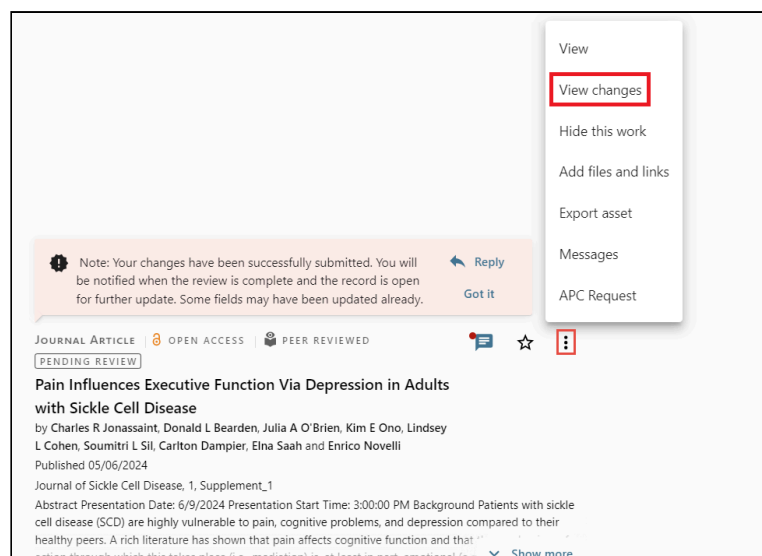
View

View changes

Hide this work

Add files and links

Export asset

Messages

APC Request

Note: Your changes have been successfully submitted. You will be notified when the review is complete and the record is open for further update. Some fields may have been updated already.

Reply

Got it

JOURNAL ARTICLE | OPEN ACCESS | PEER REVIEWED

PENDING REVIEW

Pain Influences Executive Function Via Depression in Adults with Sickle Cell Disease

by Charles R Jonassaint, Donald L Bearden, Julia A O'Brien, Kim E Ono, Lindsey L Cohen, Soumitri L Sil, Carlton Dampier, Elna Saah and Enrico Novelli

Published 05/06/2024

Journal of Sickle Cell Disease, 1, Supplement_1

Abstract Presentation Date: 6/9/2024 Presentation Start Time: 3:00:00 PM Background Patients with sickle cell disease (SCD) are highly vulnerable to pain, cognitive problems, and depression compared to their healthy peers. A rich literature has shown that pain affects cognitive function and that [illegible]

Show more